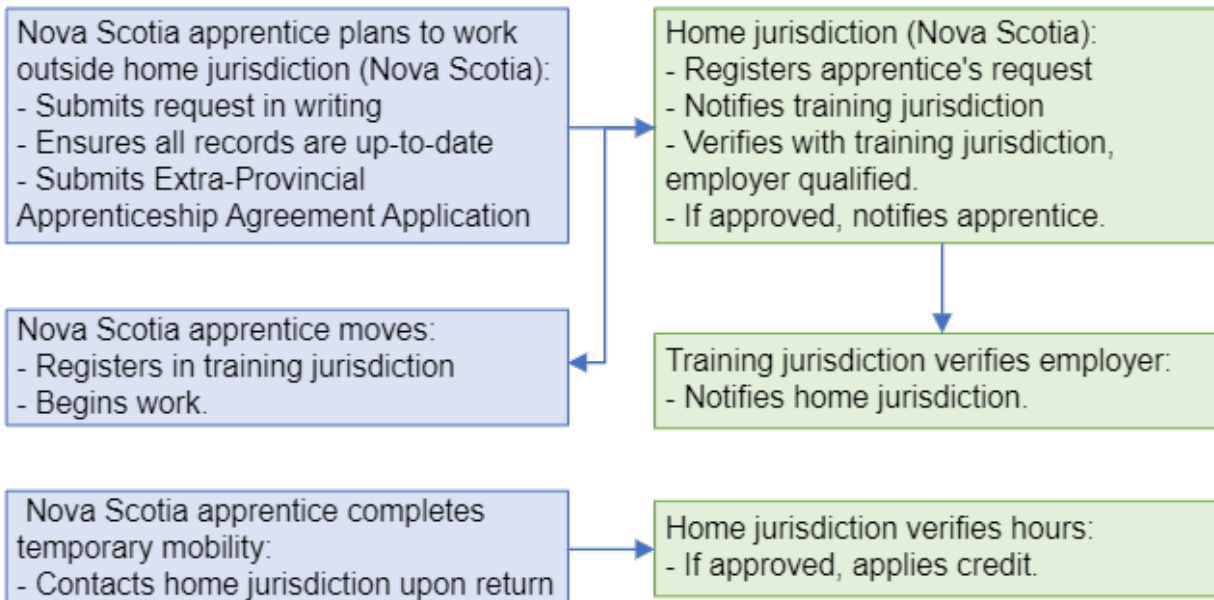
Nova Scotia apprentice plans to work outside home jurisdiction (Nova Scotia):
- Submits request in writing
- Ensures all records are up-to-date
- Submits Extra-Provincial Apprenticeship Agreement Application

Home jurisdiction (Nova Scotia):
- Registers apprentice's request
- Notifies training jurisdiction
- Verifies with training jurisdiction, employer qualified.
- If approved, notifies apprentice.

Nova Scotia apprentice moves:
- Registers in training jurisdiction
- Begins work.

Training jurisdiction verifies employer:
- Notifies home jurisdiction.

Nova Scotia apprentice completes temporary mobility:
- Contacts home jurisdiction upon return

Home jurisdiction verifies hours:
- If approved, applies credit.